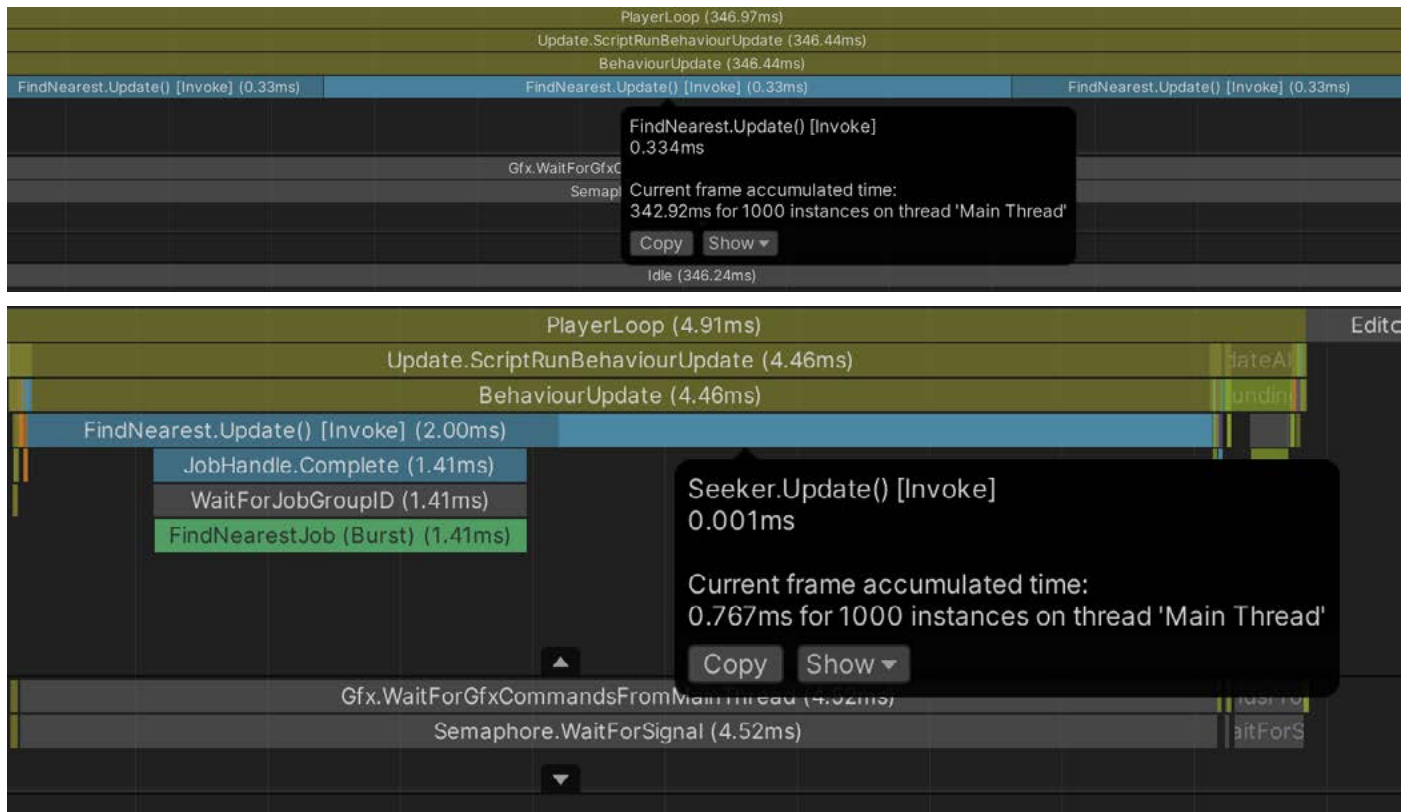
PlayerLoop (346.97ms)
Update.ScriptRunBehaviourUpdate (346.44ms)
BehaviourUpdate (346.44ms)
FindNearest.Update() [Invoke] (0.33ms)
FindNearest.Update() [Invoke] (0.33ms)
FindNearest.Update() [Invoke] (0.33ms)
FindNearest.Update() [Invoke]
0.334ms

Current frame accumulated time:
342.92ms for 1000 instances on thread 'Main Thread'
Copy Show
Gfx.WaitForGfxC
Semapl
Idle (346.24ms)

PlayerLoop (4.91ms)
Editc
Update.ScriptRunBehaviourUpdate (4.46ms)
dateAl
BehaviourUpdate (4.46ms)
undin
FindNearest.Update() [Invoke] (2.00ms)
JobHandle.Complete (1.41ms)
WaitForJobGroupID (1.41ms)
FindNearestJob (Burst) (1.41ms)
Seeker.Update() [Invoke]
0.001ms

Current frame accumulated time:
0.767ms for 1000 instances on thread 'Main Thread'
Copy Show
Gfx.WaitForGfxCommandsFromMainThread (4.52ms)
Semaphore.WaitForSignal (4.52ms)
aitForS